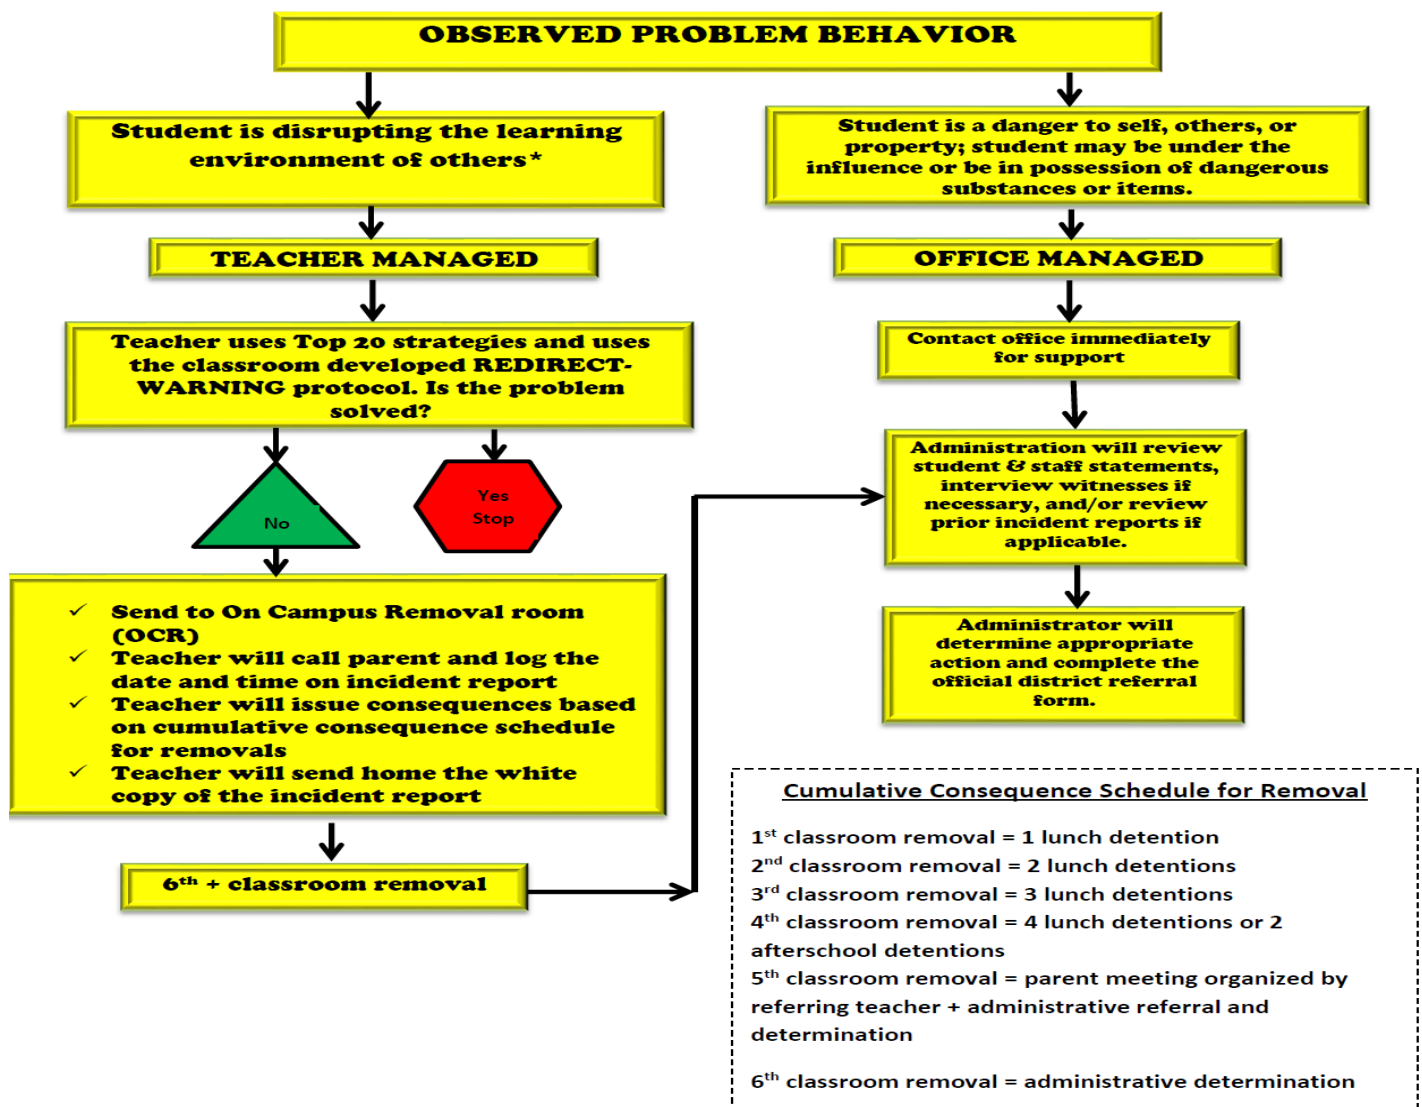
OBSERVED PROBLEM BEHAVIOR

Student is disrupting the learning environment of others*

TEACHER MANAGED

Teacher uses Top 20 strategies and uses the classroom developed REDIRECT-WARNING protocol. Is the problem solved?

No

Yes Stop

✓ Send to On Campus Removal room (OCR)
✓ Teacher will call parent and log the date and time on incident report
✓ Teacher will issue consequences based on cumulative consequence schedule for removals
✓ Teacher will send home the white copy of the incident report

$6^{th}$ + classroom removal

Student is a danger to self, others, or property; student may be under the influence or be in possession of dangerous substances or items.

OFFICE MANAGED

Contact office immediately for support

Administration will review student & staff statements, interview witnesses if necessary, and/or review prior incident reports if applicable.

Administrator will determine appropriate action and complete the official district referral form.

Cumulative Consequence Schedule for Removal

$1^{st}$ classroom removal = 1 lunch detention
$2^{nd}$ classroom removal = 2 lunch detentions
$3^{rd}$ classroom removal = 3 lunch detentions
$4^{th}$ classroom removal = 4 lunch detentions or 2 afterschool detentions
$5^{th}$ classroom removal = parent meeting organized by referring teacher + administrative referral and determination

$6^{th}$ classroom removal = administrative determination